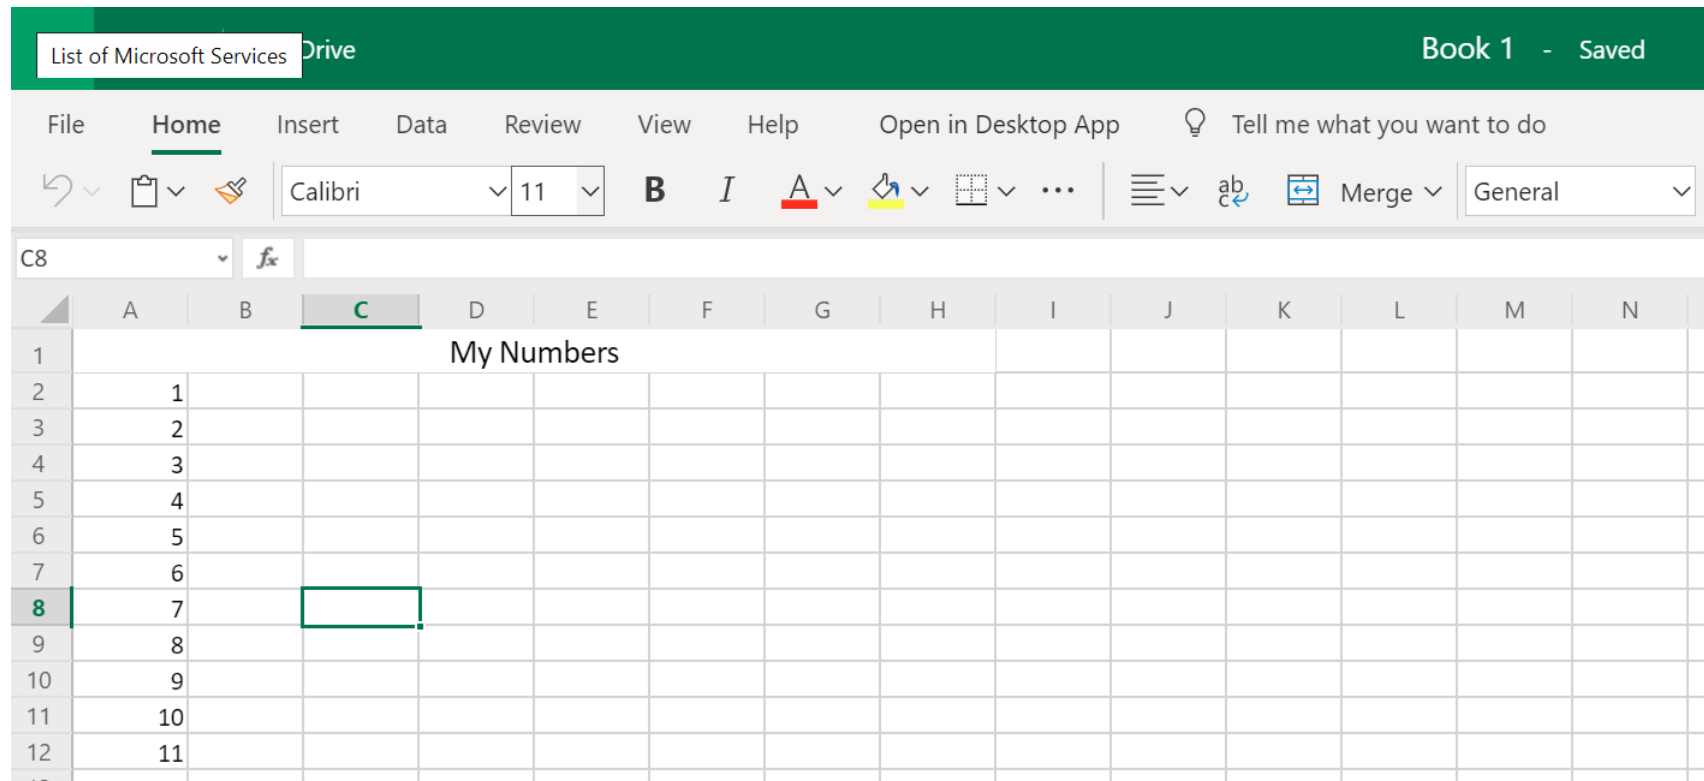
List of Microsoft Services Drive

Book 1 - Saved

File Home Insert Data Review View Help Open in Desktop App Tell me what you want to do

Calibri 11 B I A Merge General

C8 $f_x$

|  | A | B | C | D | E | F | G | H | I | J | K | L | M | N |
|---|---|---|---|---|---|---|---|---|---|---|---|---|---|---|
| 1 |  |  |  | My Numbers |  |  |  |  |  |  |  |  |  |  |
| 2 | 1 |  |  |  |  |  |  |  |  |  |  |  |  |  |
| 3 | 2 |  |  |  |  |  |  |  |  |  |  |  |  |  |
| 4 | 3 |  |  |  |  |  |  |  |  |  |  |  |  |  |
| 5 | 4 |  |  |  |  |  |  |  |  |  |  |  |  |  |
| 6 | 5 |  |  |  |  |  |  |  |  |  |  |  |  |  |
| 7 | 6 |  |  |  |  |  |  |  |  |  |  |  |  |  |
| 8 | 7 |  |  |  |  |  |  |  |  |  |  |  |  |  |
| 9 | 8 |  |  |  |  |  |  |  |  |  |  |  |  |  |
| 10 | 9 |  |  |  |  |  |  |  |  |  |  |  |  |  |
| 11 | 10 |  |  |  |  |  |  |  |  |  |  |  |  |  |
| 12 | 11 |  |  |  |  |  |  |  |  |  |  |  |  |  |